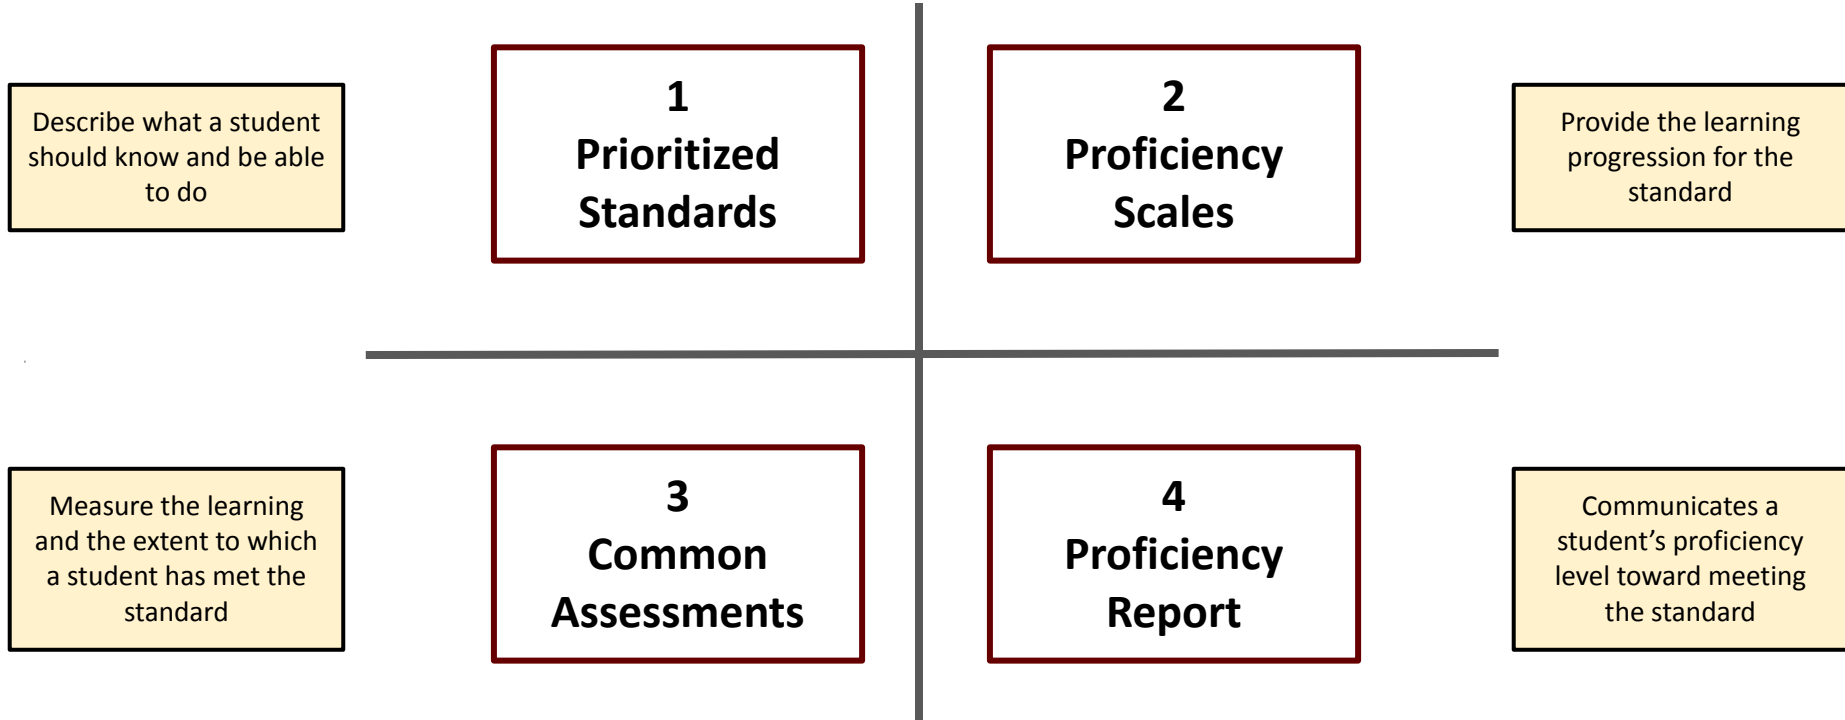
Describe what a student should know and be able to do

1
Prioritized Standards

2
Proficiency Scales

Provide the learning progression for the standard

Measure the learning and the extent to which a student has met the standard

3
Common Assessments

4
Proficiency Report

Communicates a student’s proficiency level toward meeting the standard